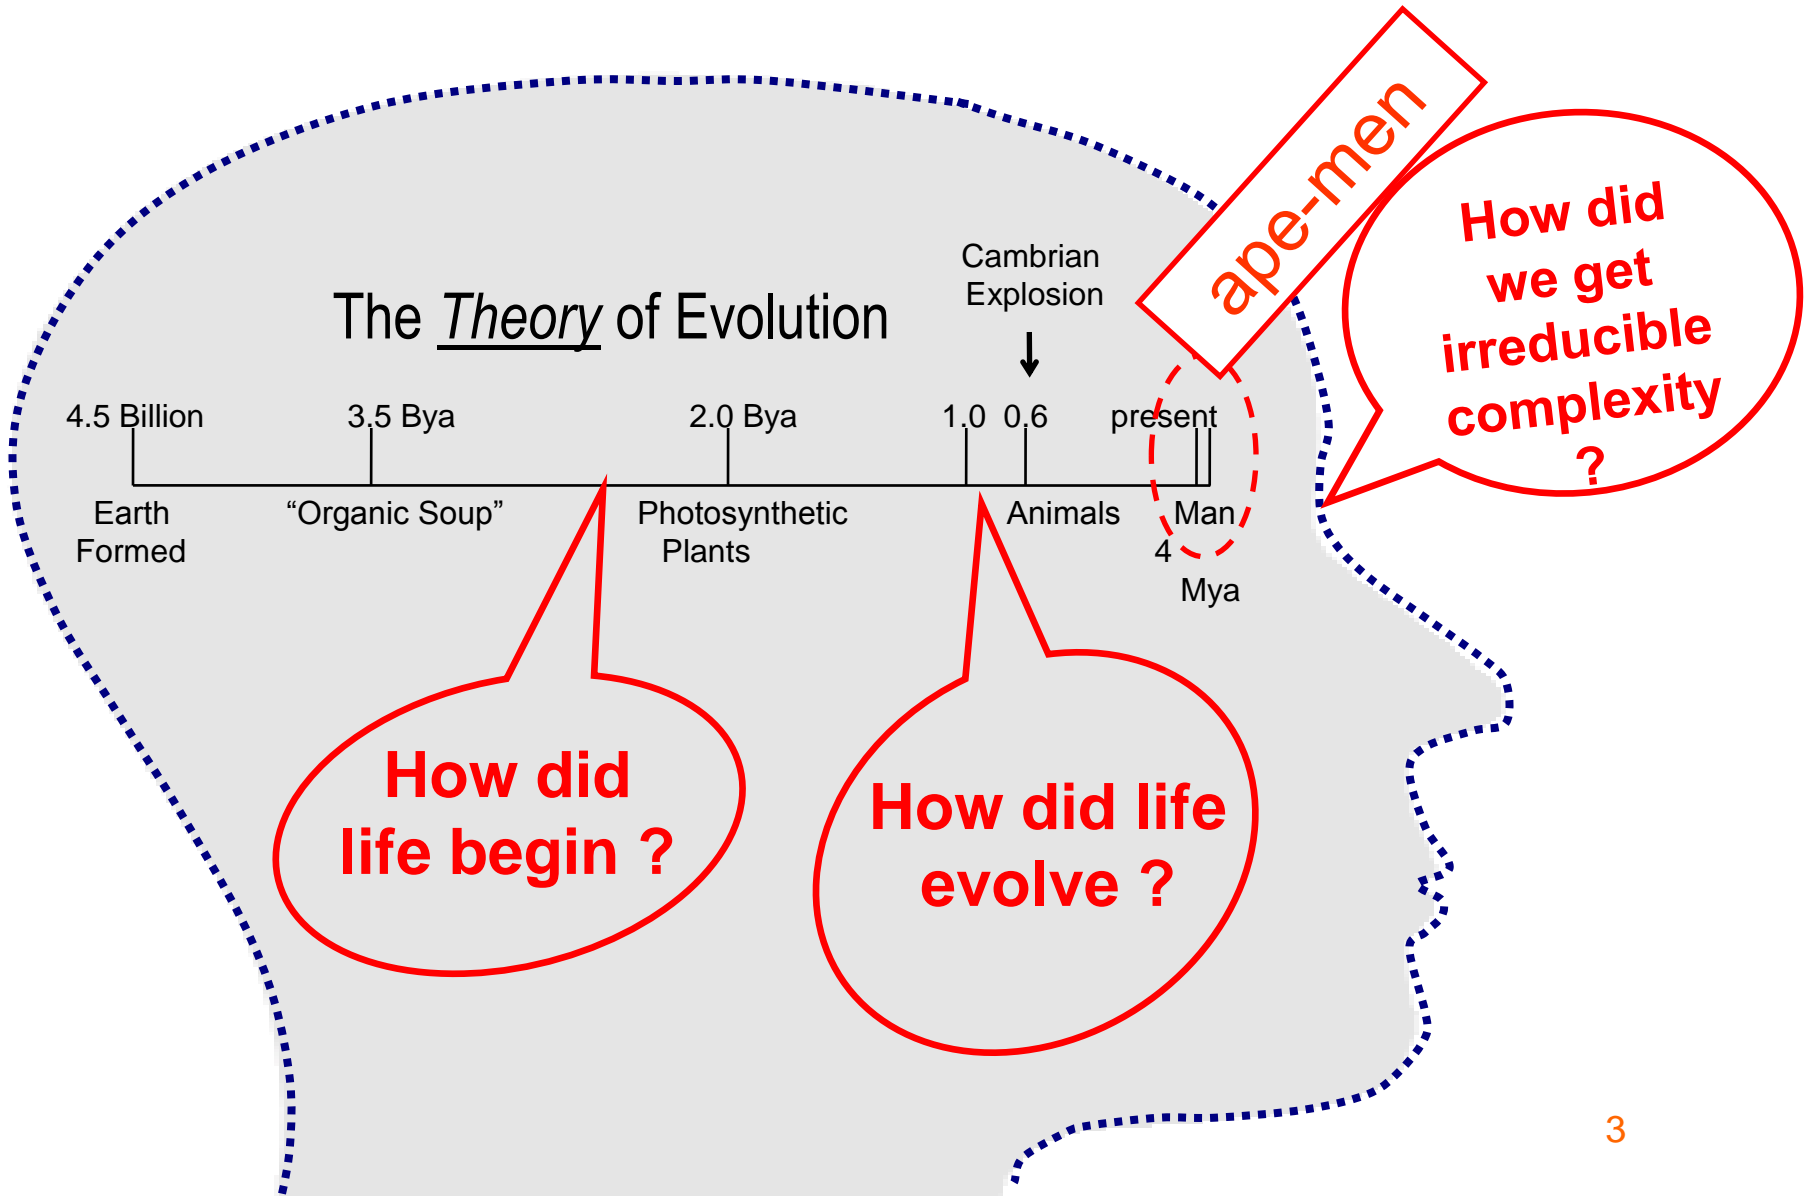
The *Theory* of Evolution

Cambrian Explosion

4.5 Billion
3.5 Bya
2.0 Bya
1.0
0.6
present

Earth Formed
"Organic Soup"
Photosynthetic Plants
Animals
Man
4 Mya

ape-men

How did we get irreducible complexity ?

How did life begin ?

How did life evolve ?

3